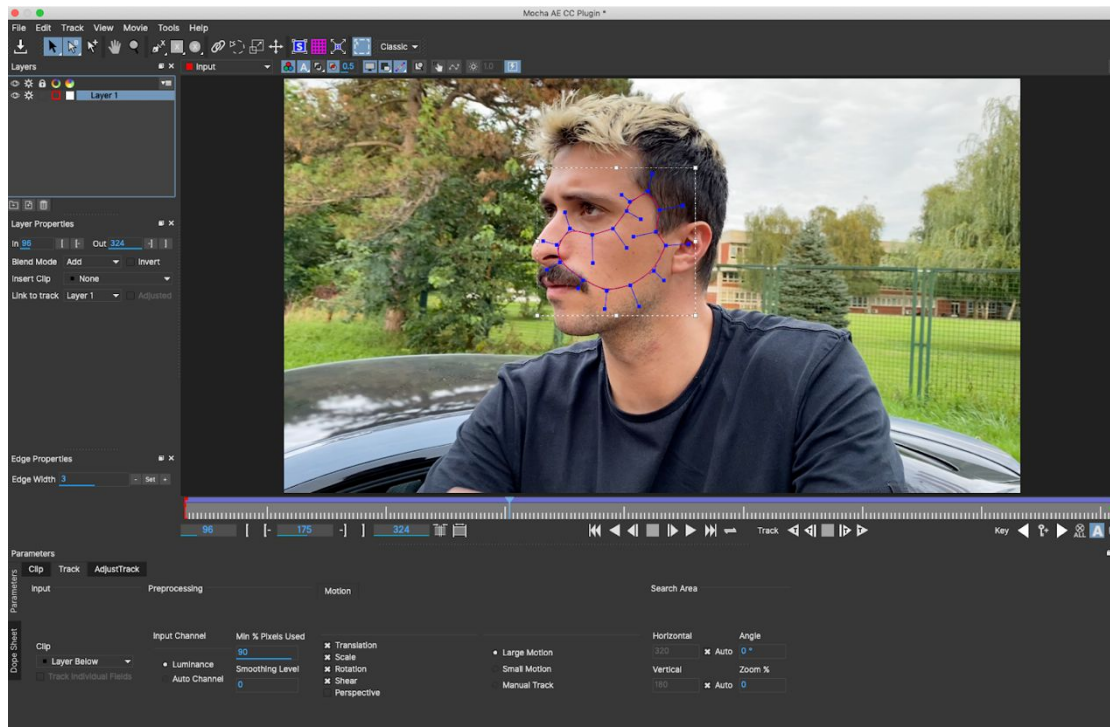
Mocha AE CC Plugin *

File Edit Track View Movie Tools Help

Classic

Layers

Input

0.5

1.0

Layer 1

Layer Properties

In 96 Out 324

Blend Mode Add Invert

Insert Clip None

Link to track Layer 1 Adjusted

Edge Properties

Edge Width 3 Set

96 175 324

Track

Key

Parameters

Clip Track AdjustTrack

Parameters

Input

Preprocessing

Motion

Search Area

Dope Sheet

Clip

Layer Below

Track Individual Fields

Input Channel

Luminance

Auto Channel

Min % Pixels Used

90

Smoothing Level

0

Translation

Scale

Rotation

Shear

Perspective

Large Motion

Small Motion

Manual Track

Horizontal

320

Auto

Angle

0 °

Vertical

180

Auto

Zoom %

0